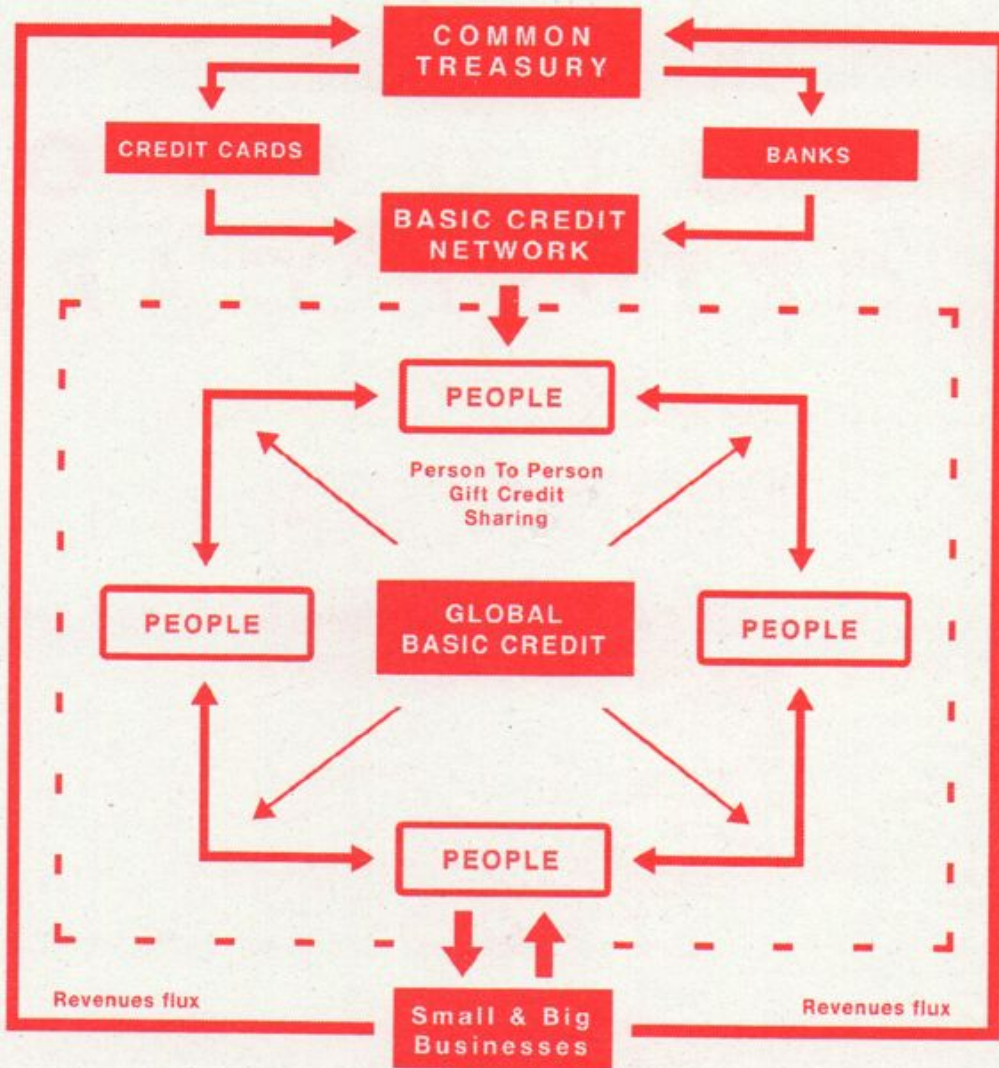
COMMON TREASURY

CREDIT CARDS

BANKS

BASIC CREDIT NETWORK

PEOPLE

Person To Person Gift Credit Sharing

PEOPLE

GLOBAL BASIC CREDIT

PEOPLE

PEOPLE

Revenues flux

Small & Big Businesses

Revenues flux